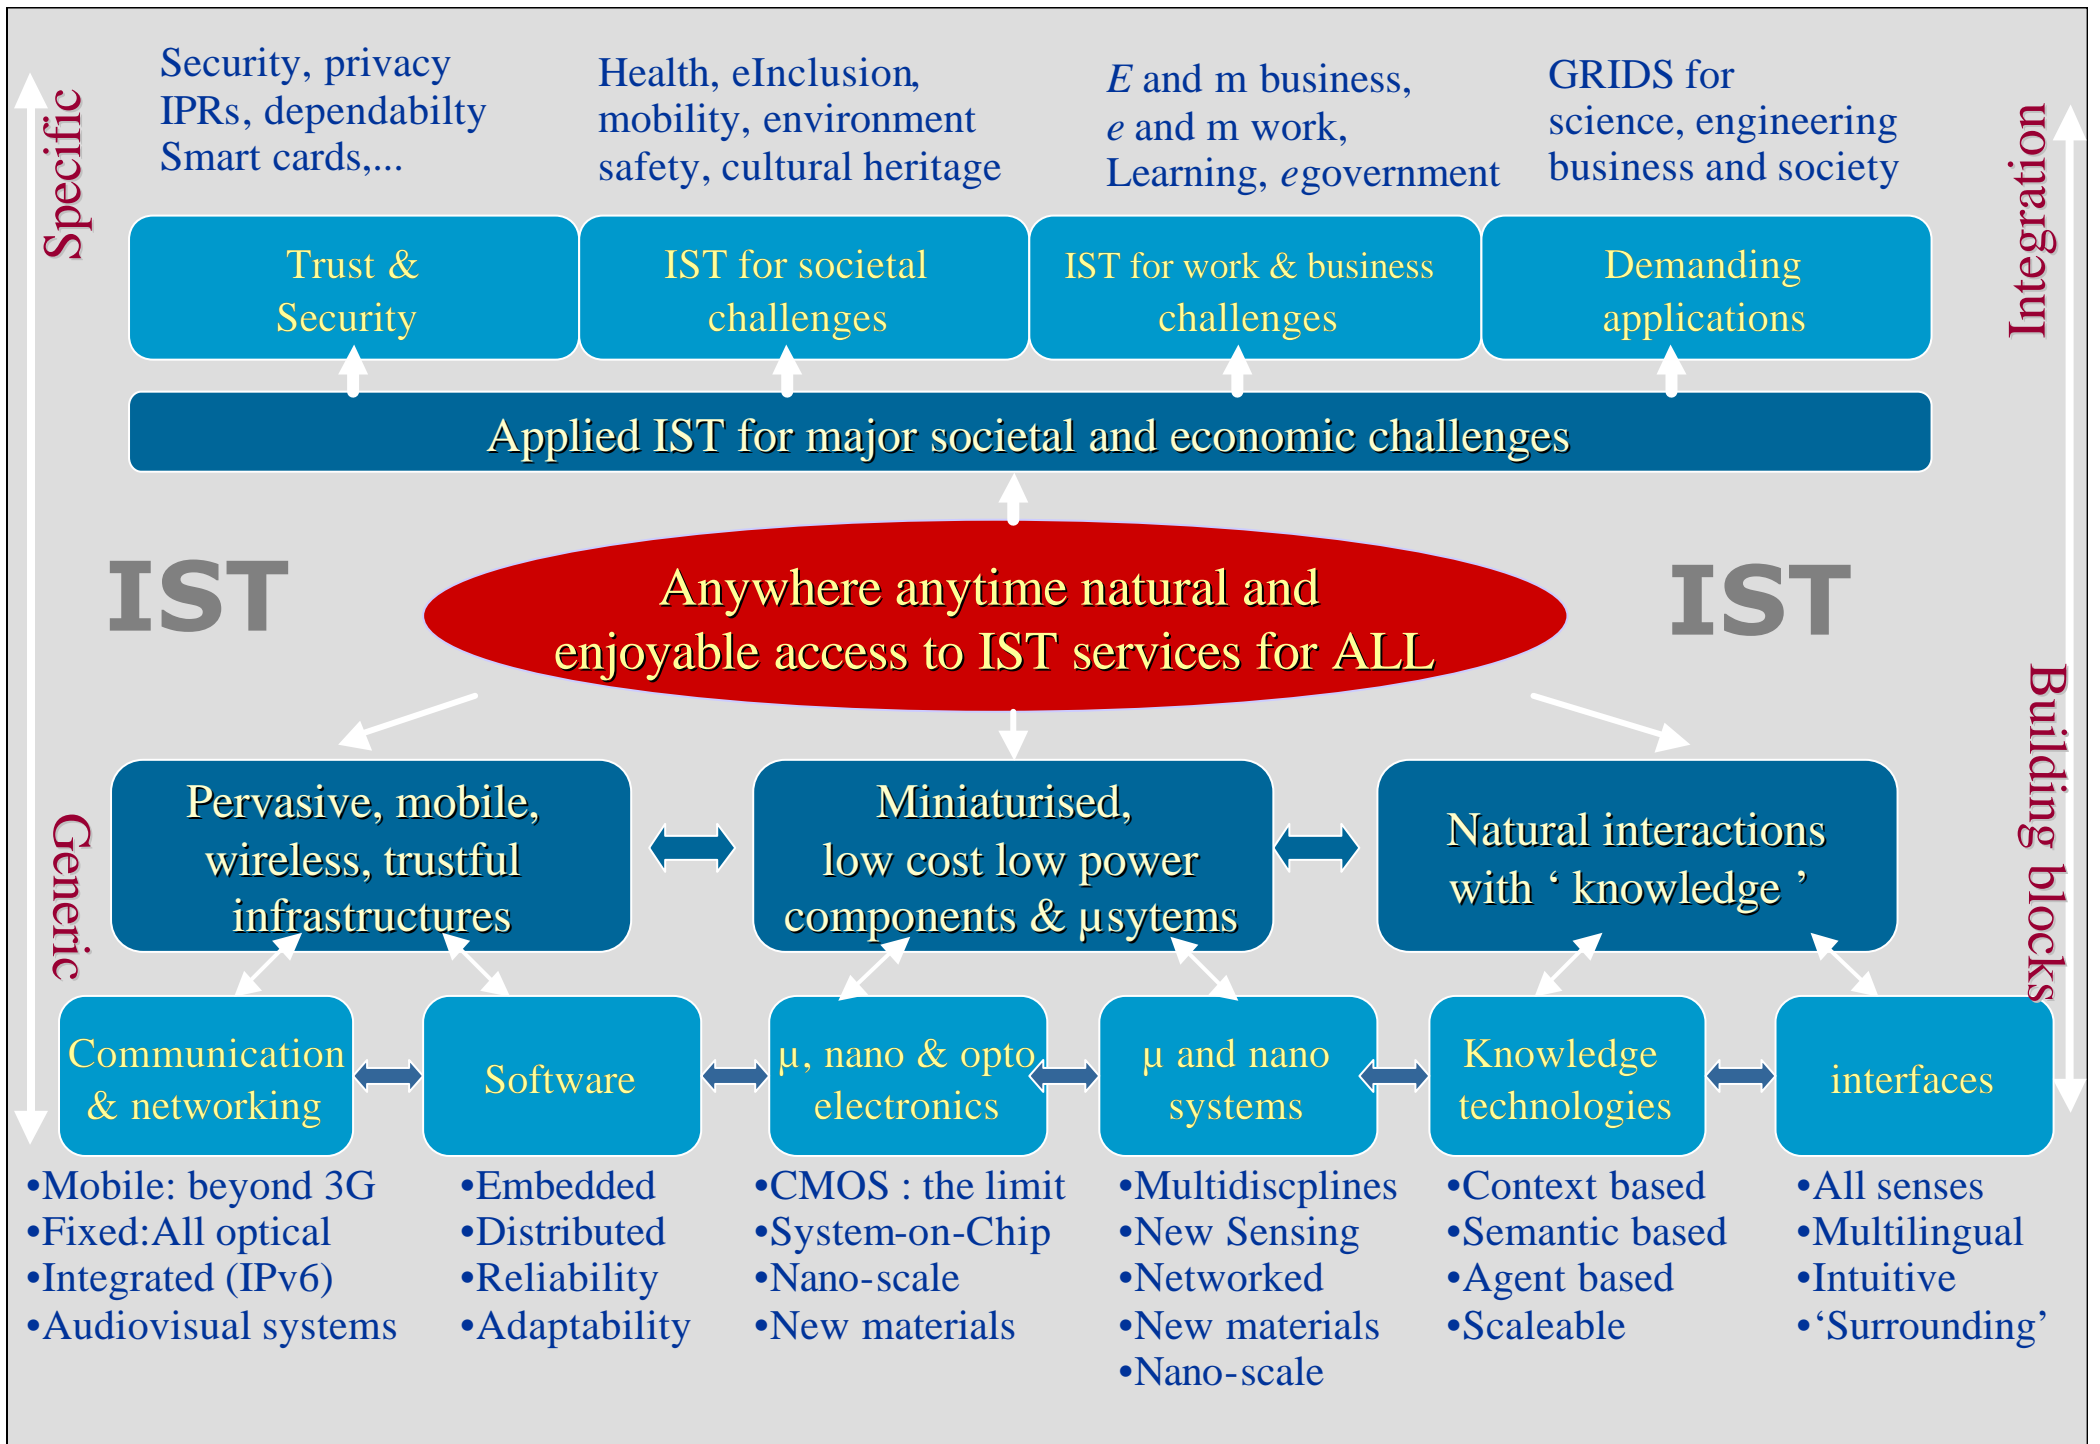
Specific

Security, privacy
IPRs, dependabilty
Smart cards,...

Health, eInclusion,
mobility, environment
safety, cultural heritage

E and m business,
e and m work,
Learning, egovernment

GRIDS for
science, engineering
business and society

Integration

Trust & Security

IST for societal challenges

IST for work & business challenges

Demanding applications

Applied IST for major societal and economic challenges

IST

Anywhere anytime natural and enjoyable access to IST services for ALL

IST

Generic

Pervasive, mobile, wireless, trustful infrastructures

Miniaturised, low cost low power components & µsytems

Natural interactions with ‘ knowledge ’

Building blocks

Communication & networking

Software

µ, nano & opto electronics

µ and nano systems

Knowledge technologies

interfaces

•Mobile: beyond 3G
•Fixed:All optical
•Integrated (IPv6)
•Audiovisual systems

•Embedded
•Distributed
•Reliability
•Adaptability

•CMOS : the limit
•System-on-Chip
•Nano-scale
•New materials

•Multidiscplines
•New Sensing
•Networked
•New materials
•Nano-scale

•Context based
•Semantic based
•Agent based
•Scaleable

•All senses
•Multilingual
•Intuitive
•‘Surrounding’